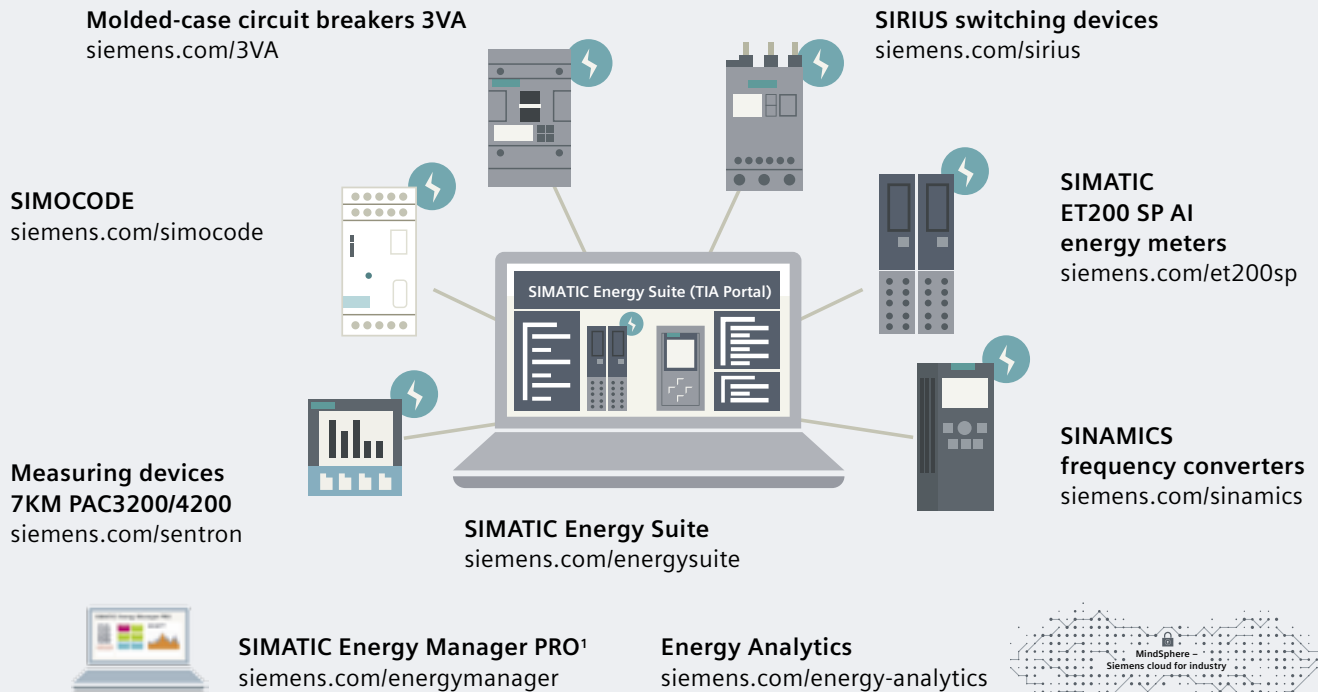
Molded-case circuit breakers 3VA
siemens.com/3VA

SIRIUS switching devices
siemens.com/sirius

SIMOCODE
siemens.com/simocode

SIMATIC Energy Suite (TIA Portal)

SIMATIC
ET200 SP AI
energy meters
siemens.com/et200sp

SINAMICS
frequency converters
siemens.com/sinamics

Measuring devices
7KM PAC3200/4200
siemens.com/sentron

SIMATIC Energy Suite
siemens.com/energysuite

SIMATIC Energy Manager PRO¹
siemens.com/energymanager

Energy Analytics
siemens.com/energy-analytics

MindSphere –
Siemens cloud for industry